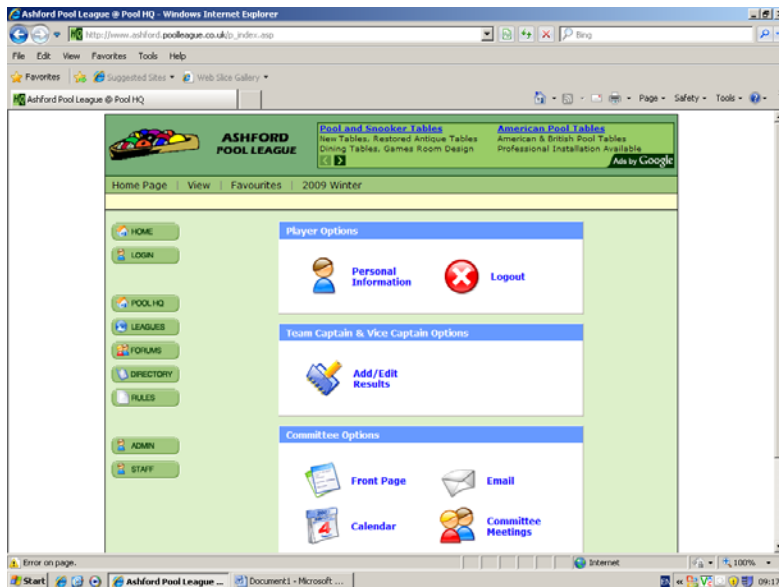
Ashford Pool League @ Pool HQ - Windows Internet Explorer

http://www.ashford.poolleague.co.uk/p_index.asp

Bing

File Edit View Favorites Tools Help

Favorites Suggested Sites Web Slice Gallery

Ashford Pool League @ Pool HQ

Page Safety Tools

ASHFORD POOL LEAGUE

Pool and Snooker Tables
New Tables, Restored Antique Tables Dining Tables, Games Room Design

American Pool Tables
American & British Pool Tables Professional Installation Available

Ads by Google

Home Page | View | Favourites | 2009 Winter

HOME
LOGIN
POOL HQ
LEAGUES
FORUMS
DIRECTORY
RULES
ADMIN
STAFF

Player Options

Personal Information

Logout

Team Captain & Vice Captain Options

Add/Edit Results

Committee Options

Front Page

Email

Calendar

Committee Meetings

Error on page.

Internet

100%

Start

Ashford Pool League ...

Document1 - Microsoft ...

09:1